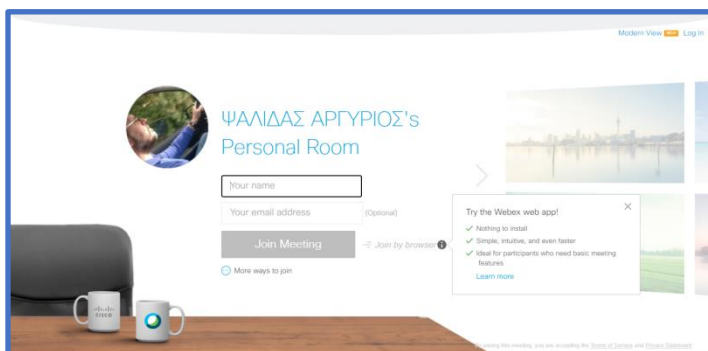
Modern View NEW Log In

ΨΑΛΙΔΑΣ ΑΡΓΥΡΙΟΣ's Personal Room

Your name

Your email address (Optional)

Join Meeting

Join by browser

More ways to join

Try the Webex web app!

Nothing to install

Simple, intuitive, and even faster

Ideal for participants who need basic meeting features

Learn more

cisco

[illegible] joining this meeting, you are accepting the Terms of Service and Privacy Statement